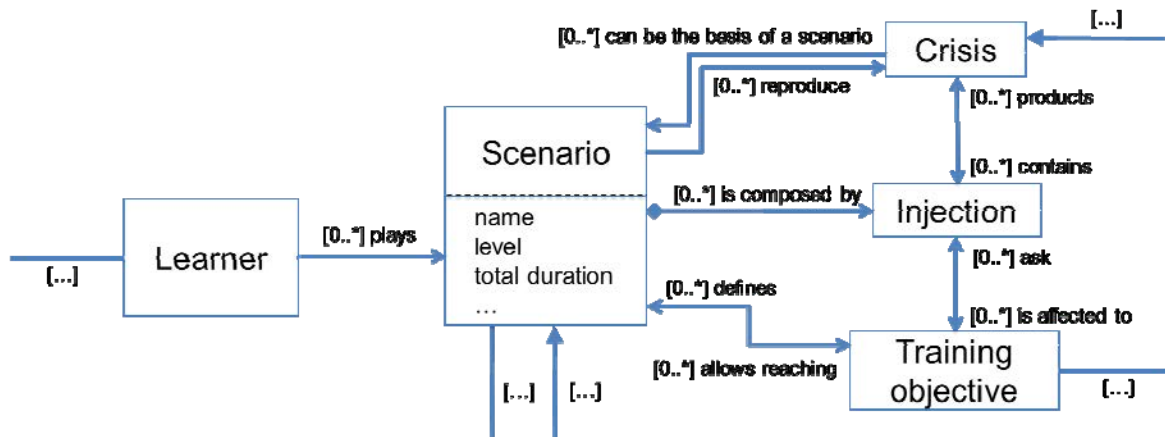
[...]

[0..*] can be the basis of a scenario

Crisis

[0..*] reproduce

[0..*] products

Scenario

[0..*] contains

[0..*] is composed by

Injection

name
level
total duration
...

Learner

[0..*] plays

[...]

[0..*] ask

[0..*] defines

[0..*] is affected to

Training objective

[0..*] allows reaching

[...]

[...]

[...]